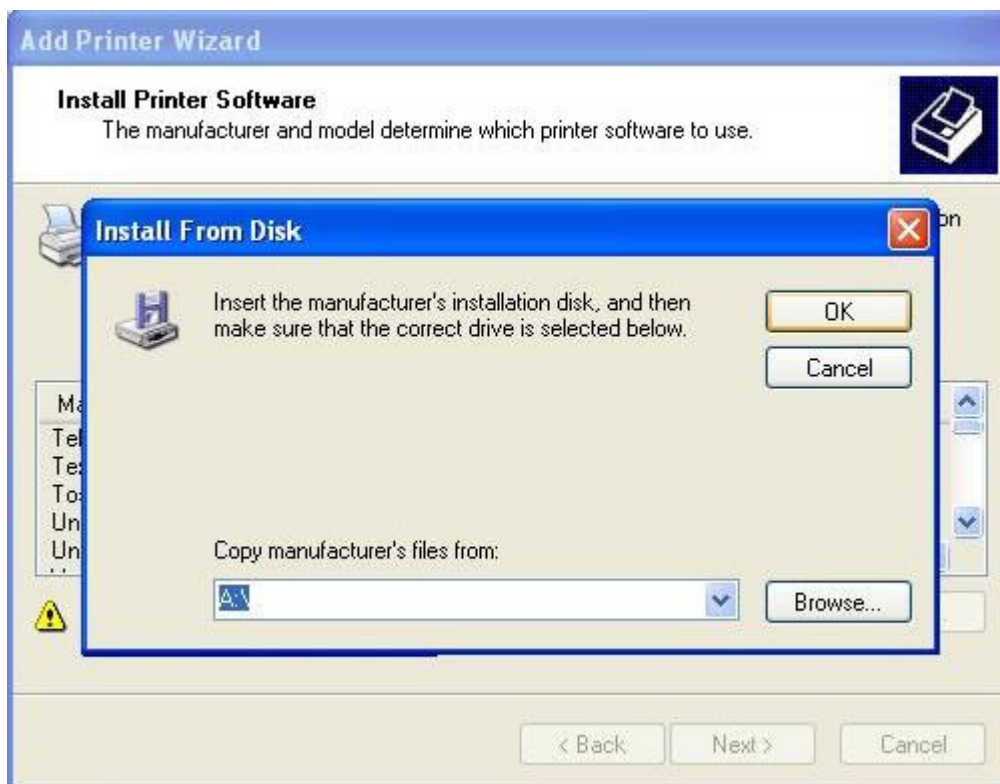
Add Printer Wizard

Install Printer Software
The manufacturer and model determine which printer software to use.

on

Install From Disk

Insert the manufacturer's installation disk, and then make sure that the correct drive is selected below.

OK

Cancel

Ma
Te
Te
To
Un
Un

Copy manufacturer's files from:

A:\

Browse...

< Back

Next >

Cancel